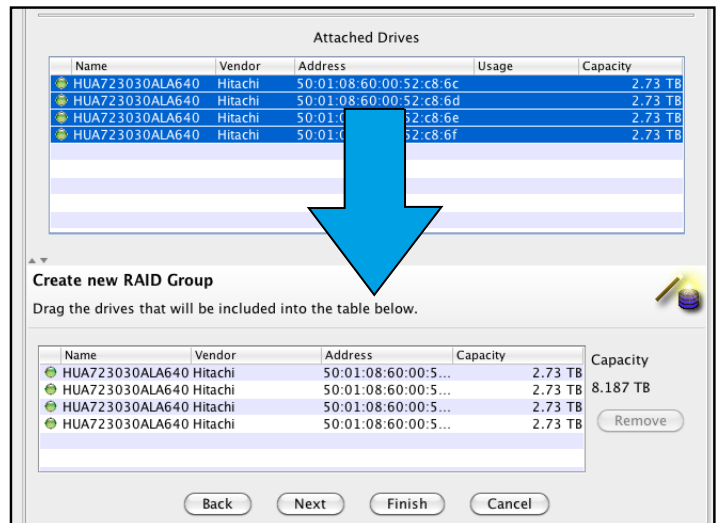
Attached Drives

| Name | Vendor | Address | Usage | Capacity |
|---|---|---|---|---|
| HUA723030ALA640 | Hitachi | 50:01:08:60:00:52:c8:6c | | 2.73 TB |
| HUA723030ALA640 | Hitachi | 50:01:08:60:00:52:c8:6d | | 2.73 TB |
| HUA723030ALA640 | Hitachi | 50:01:0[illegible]52:c8:6e | | 2.73 TB |
| HUA723030ALA640 | Hitachi | 50:01:0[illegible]52:c8:6f | | 2.73 TB |

Create new RAID Group

Drag the drives that will be included into the table below.

| Name | Vendor | Address | Capacity |
|---|---|---|---|
| HUA723030ALA640 | Hitachi | 50:01:08:60:00:5... | 2.73 TB |
| HUA723030ALA640 | Hitachi | 50:01:08:60:00:5... | 2.73 TB |
| HUA723030ALA640 | Hitachi | 50:01:08:60:00:5... | 2.73 TB |
| HUA723030ALA640 | Hitachi | 50:01:08:60:00:5... | 2.73 TB |

Capacity
8.187 TB
Remove

Back Next Finish Cancel